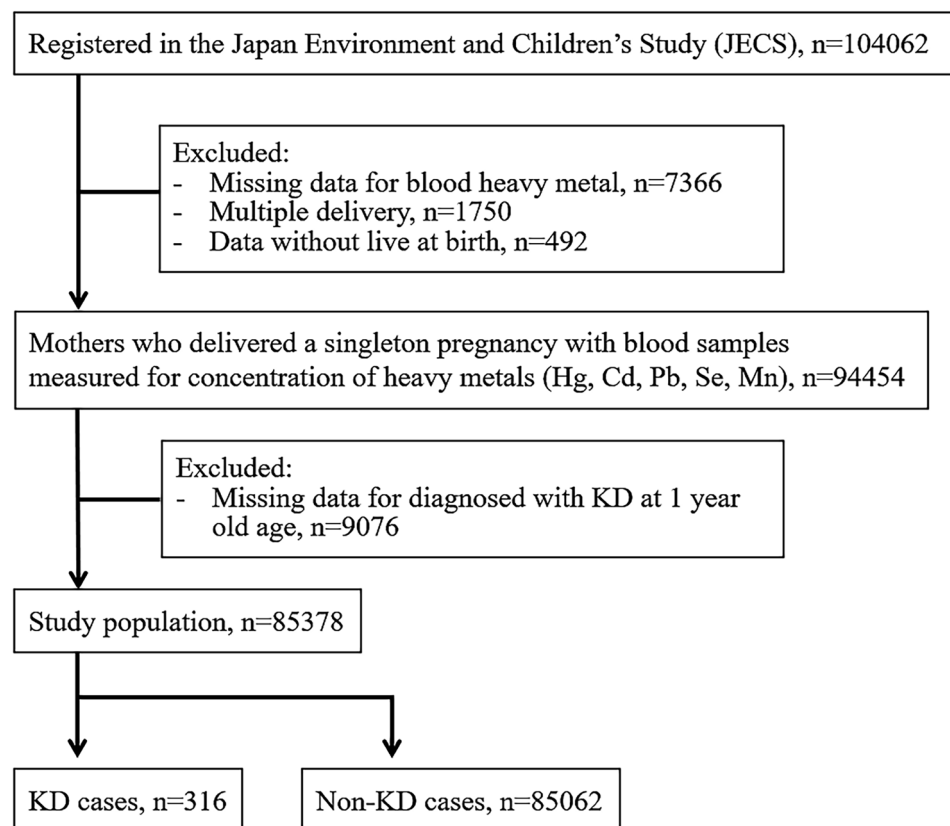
Registered in the Japan Environment and Children's Study (JECS), n=104062

Excluded:
- Missing data for blood heavy metal, n=7366
- Multiple delivery, n=1750
- Data without live at birth, n=492

Mothers who delivered a singleton pregnancy with blood samples measured for concentration of heavy metals (Hg, Cd, Pb, Se, Mn), n=94454

Excluded:
- Missing data for diagnosed with KD at 1 year old age, n=9076

Study population, n=85378

KD cases, n=316

Non-KD cases, n=85062